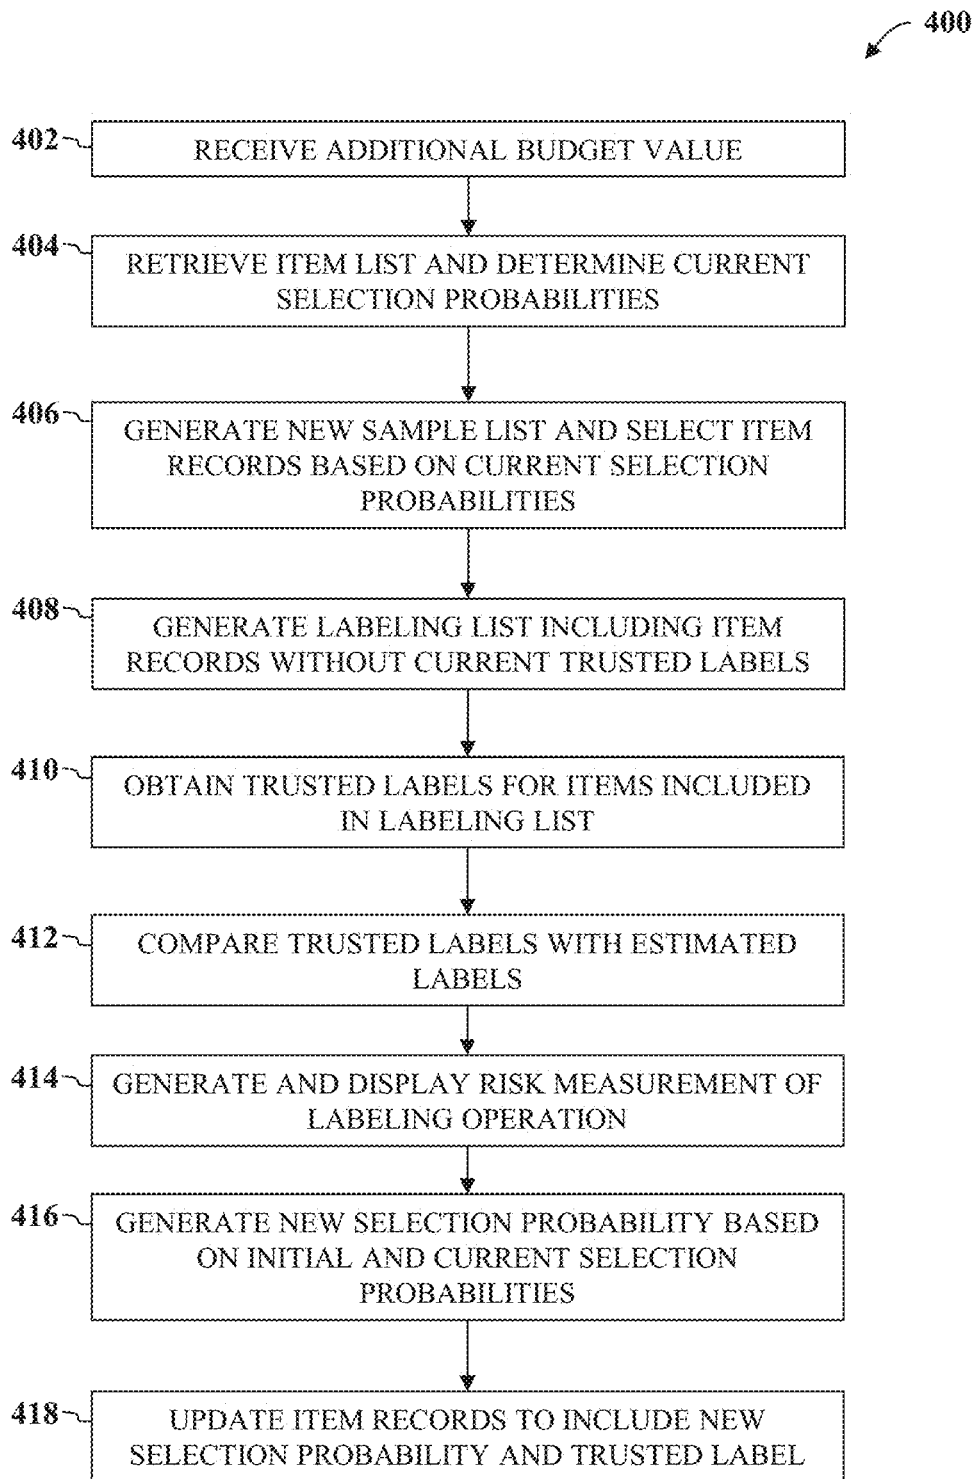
400

402
RECEIVE ADDITIONAL BUDGET VALUE

404
RETRIEVE ITEM LIST AND DETERMINE CURRENT SELECTION PROBABILITIES

406
GENERATE NEW SAMPLE LIST AND SELECT ITEM RECORDS BASED ON CURRENT SELECTION PROBABILITIES

408
GENERATE LABELING LIST INCLUDING ITEM RECORDS WITHOUT CURRENT TRUSTED LABELS

410
OBTAIN TRUSTED LABELS FOR ITEMS INCLUDED IN LABELING LIST

412
COMPARE TRUSTED LABELS WITH ESTIMATED LABELS

414
GENERATE AND DISPLAY RISK MEASUREMENT OF LABELING OPERATION

416
GENERATE NEW SELECTION PROBABILITY BASED ON INITIAL AND CURRENT SELECTION PROBABILITIES

418
UPDATE ITEM RECORDS TO INCLUDE NEW SELECTION PROBABILITY AND TRUSTED LABEL